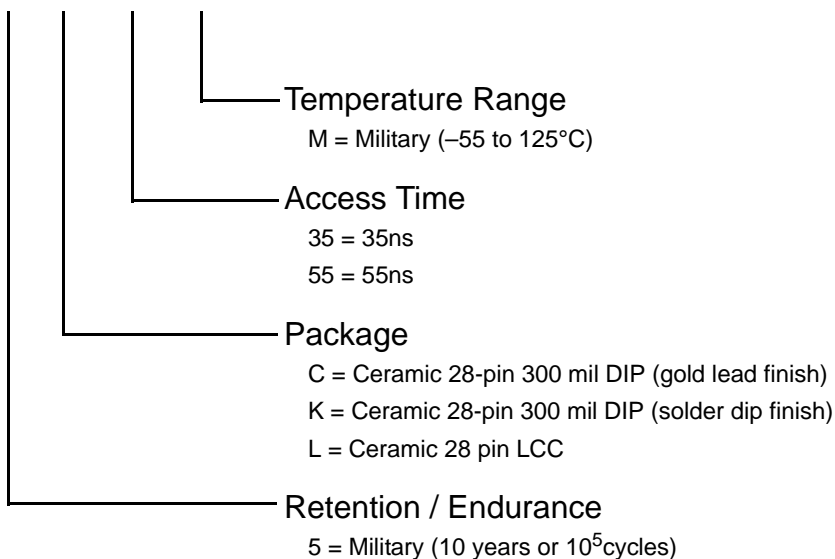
Temperature Range
M = Military (–55 to 125°C)

Access Time
35 = 35ns
55 = 55ns

Package
C = Ceramic 28-pin 300 mil DIP (gold lead finish)
K = Ceramic 28-pin 300 mil DIP (solder dip finish)
L = Ceramic 28 pin LCC

Retention / Endurance
5 = Military (10 years or $10^5$cycles)